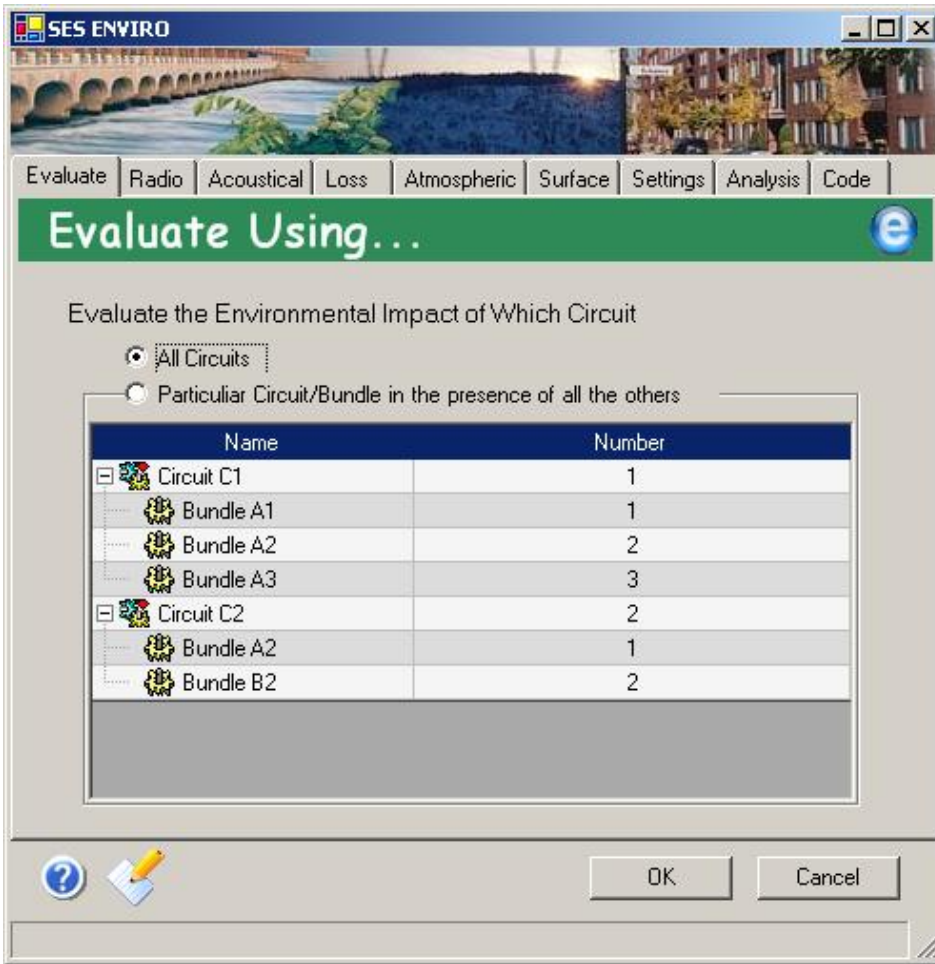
SES ENVIRO

Evaluate | Radio | Acoustical | Loss | Atmospheric | Surface | Settings | Analysis | Code

Evaluate Using...

Evaluate the Environmental Impact of Which Circuit

All Circuits

Particuliar Circuit/Bundle in the presence of all the others

| Name | Number |
|---|---|
| Circuit C1 | 1 |
| Bundle A1 | 1 |
| Bundle A2 | 2 |
| Bundle A3 | 3 |
| Circuit C2 | 2 |
| Bundle A2 | 1 |
| Bundle B2 | 2 |

OK
Cancel